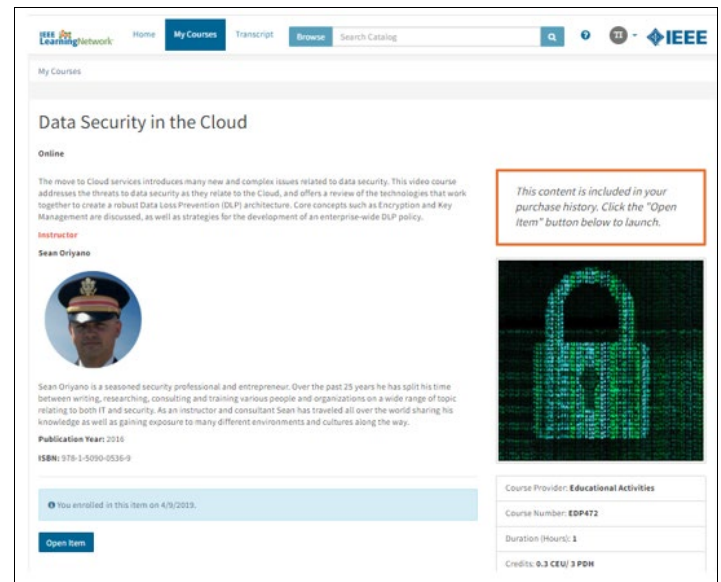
IEEE LearningNetwork Home My Courses Transcript Browse Search Catalog IEEE

My Courses

Data Security in the Cloud

Online

The move to Cloud services introduces many new and complex issues related to data security. This video course addresses the threats to data security as they relate to the Cloud, and offers a review of the technologies that work together to create a robust Data Loss Prevention (DLP) architecture. Core concepts such as Encryption and Key Management are discussed, as well as strategies for the development of an enterprise-wide DLP policy.

Instructor

Sean Oriyano

Sean Oriyano is a seasoned security professional and entrepreneur. Over the past 25 years he has split his time between writing, researching, consulting and training various people and organizations on a wide range of topic relating to both IT and security. As an instructor and consultant Sean has traveled all over the world sharing his knowledge as well as gaining exposure to many different environments and cultures along the way.

Publication Year: 2016

ISBN: 978-1-5090-0536-9

You enrolled in this item on 4/9/2019.

Open Item

This content is included in your purchase history. Click the "Open Item" button below to launch.

Course Provider: Educational Activities

Course Number: EDP472

Duration (Hours): 1

Credits: 0.3 CEU/ 3 PDH